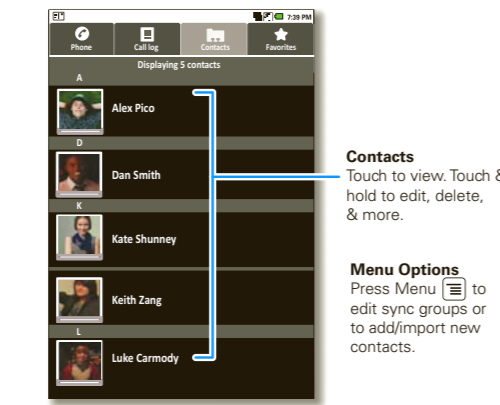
7:39 PM

Phone
Call log
Contacts
Favorites

Displaying 5 contacts

A
Alex Pico
D
Dan Smith
K
Kate Shunney
Keith Zang
L
Luke Carmody

Contacts
Touch to view. Touch & hold to edit, delete, & more.

Menu Options
Press Menu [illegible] to edit sync groups or to add/import new contacts.